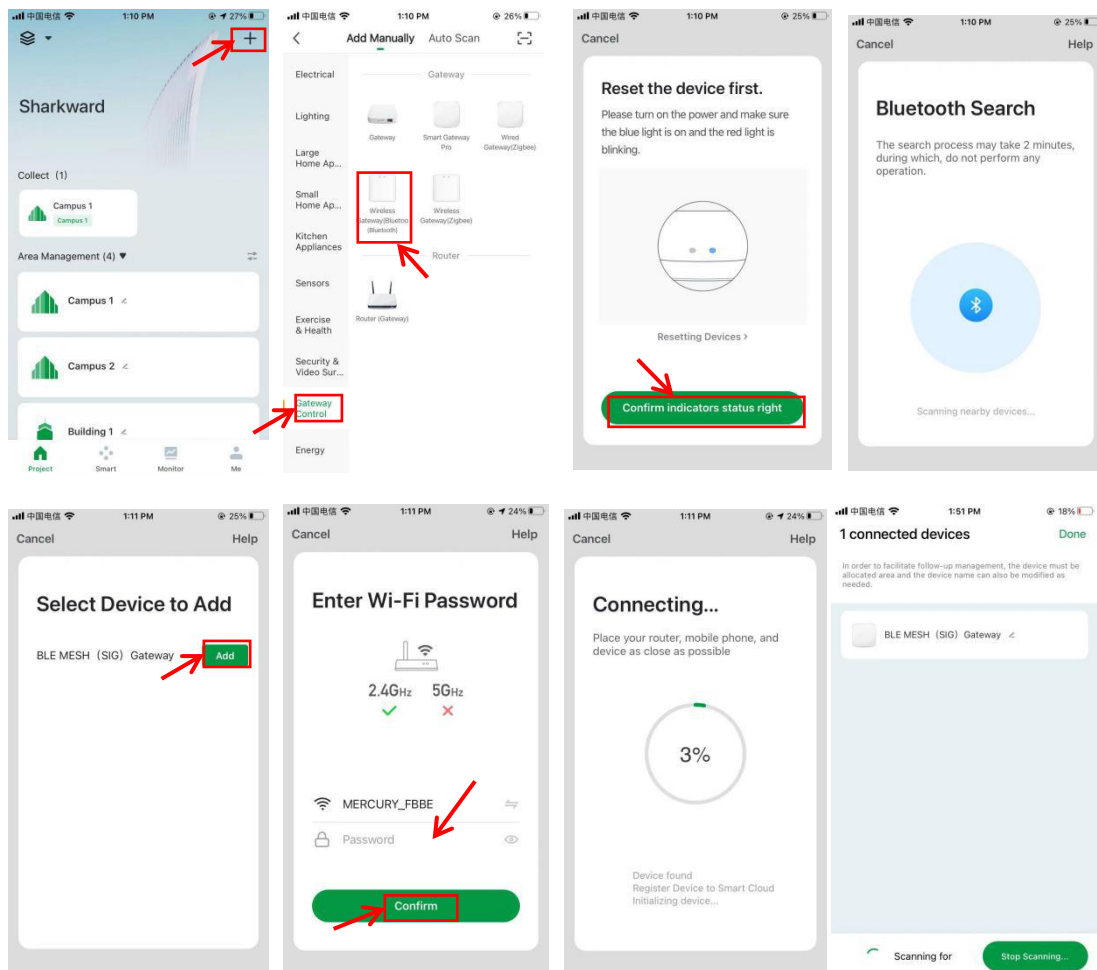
中国电信 1:10 PM 27%

+

Sharkward

Collect (1)

Campus 1
Campus 1

Area Management (4)

Campus 1

Campus 2

Building 1

Project Smart Monitor Me

中国电信 1:10 PM 26%

Add Manually Auto Scan

Electrical
Lighting
Large Home Ap...
Small Home Ap...
Kitchen Appliances
Sensors
Exercise & Health
Security & Video Sur...
Gateway Control
Energy

Gateway

Gateway
Smart Gateway Pro
Wired Gateway(Zigbee)
Wireless Gateway(Bluetoo (Bluetooth)
Wireless Gateway(Zigbee)

Router

Router (Gateway)

中国电信 1:10 PM 25%

Cancel

Reset the device first.

Please turn on the power and make sure the blue light is on and the red light is blinking.

Resetting Devices >

Confirm indicators status right

中国电信 1:10 PM 25%

Cancel Help

Bluetooth Search

The search process may take 2 minutes, during which, do not perform any operation.

Scanning nearby devices...

中国电信 1:11 PM 25%

Cancel Help

Select Device to Add

BLE MESH (SIG) Gateway Add

中国电信 1:11 PM 24%

Cancel Help

Enter Wi-Fi Password

2.4GHz 5GHz

MERCURY_FBBE

Password

Confirm

中国电信 1:11 PM 24%

Cancel Help

Connecting...

Place your router, mobile phone, and device as close as possible

3%

Device found
Register Device to Smart Cloud
Initializing device...

中国电信 1:51 PM 18%

1 connected devices Done

In order to facilitate follow-up management, the device must be allocated area and the device name can also be modified as needed.

BLE MESH (SIG) Gateway

Scanning for Stop Scanning...